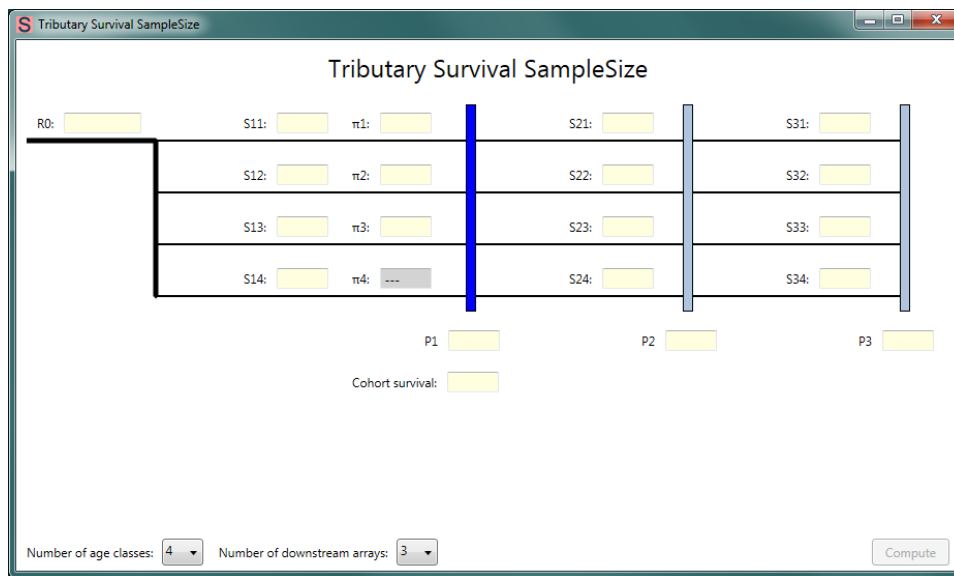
S Tributary Survival SampleSize

Tributary Survival SampleSize

R0:

S11: π1:

S21:

S31:

S12: π2:

S22:

S32:

S13: π3:

S23:

S33:

S14: π4: ---

S24:

S34:

P1

P2

P3

Cohort survival:

Number of age classes: 4

Number of downstream arrays: 3

Compute